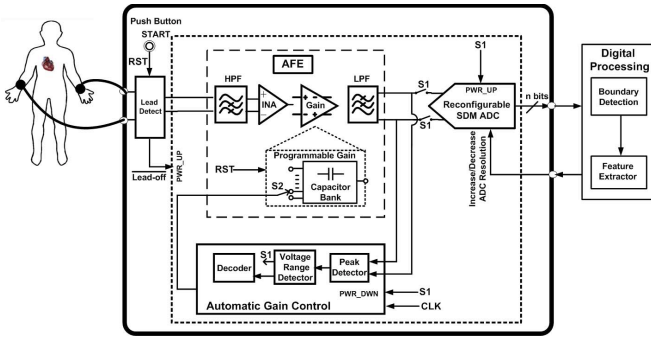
Push Button
START
RST
Lead Detect
Lead-off
PWR_UP
AFE
HPF
INA
Gain
LPF
S1
S1
S1
PWR_UP
Reconfigurable SDM ADC
n bits
Increase/Decrease ADC Resolution
Programmable Gain
RST
S2
Capacitor Bank
S1
Decoder
Voltage Range Detector
Peak Detector
S1
PWR_DWN
CLK
Automatic Gain Control
Digital Processing
Boundary Detection
Feature Extractor